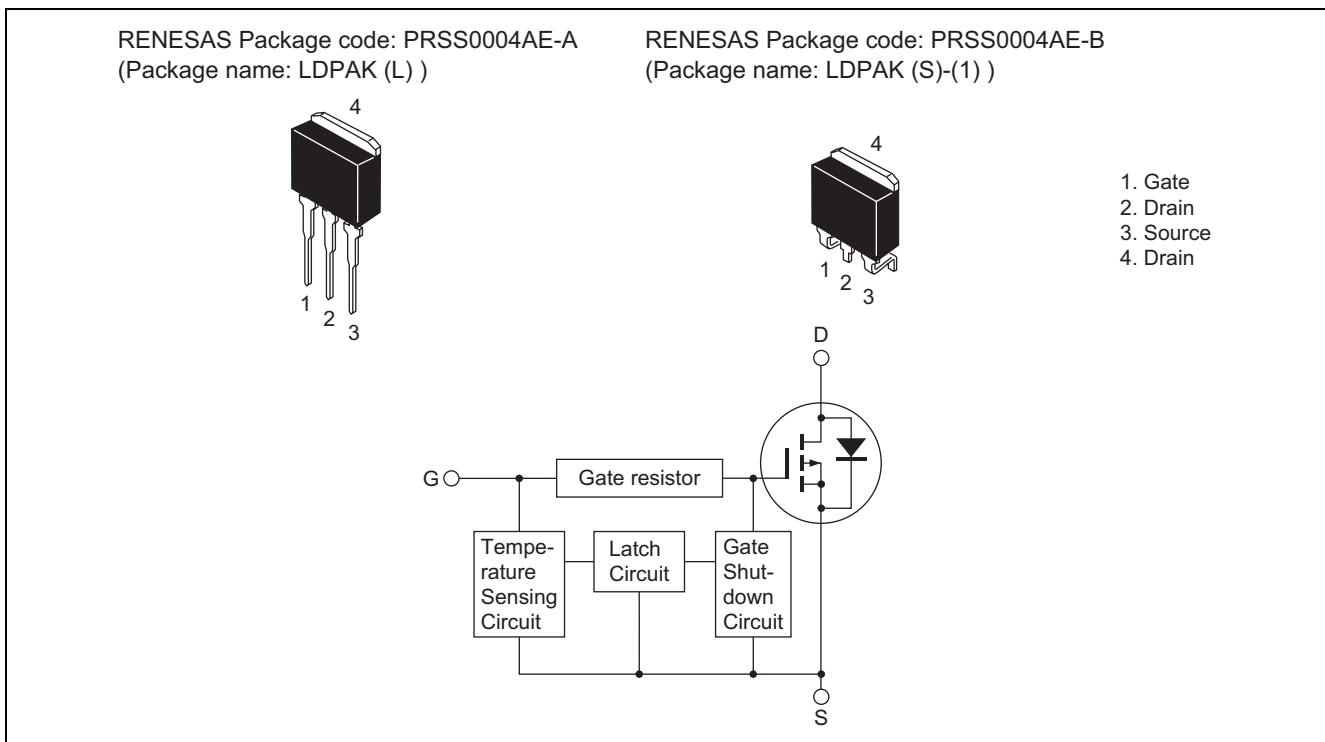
RENESAS Package code: PRSS0004AE-A
(Package name: LDPAK (L) )

4

1
2
3

RENESAS Package code: PRSS0004AE-B
(Package name: LDPAK (S)-(1) )

4

1
2
3

1. Gate
2. Drain
3. Source
4. Drain

D

G

Gate resistor

Temperature Sensing Circuit

Latch Circuit

Gate Shutdown Circuit

S